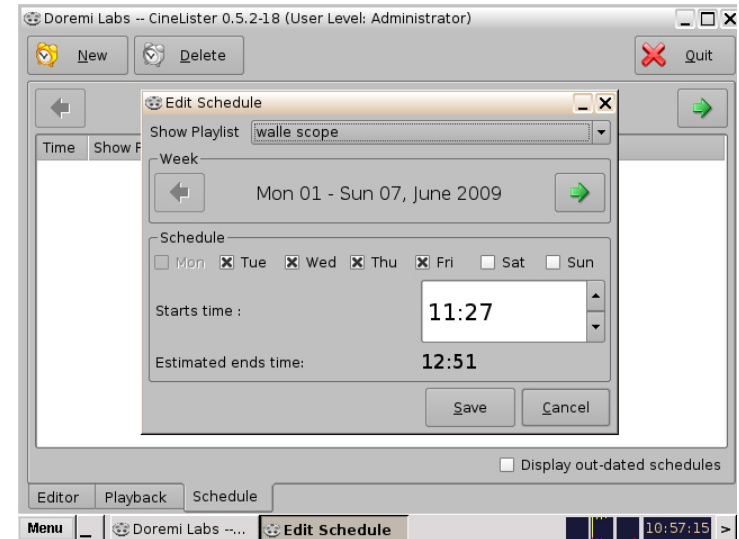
Doremi Labs -- CineLister 0.5.2-18 (User Level: Administrator)

New

Delete

Quit

Time

Show P

Edit Schedule

Show Playlist walle scope

Week

Mon 01 - Sun 07, June 2009

Schedule

Mon Tue Wed Thu Fri Sat Sun

Starts time :

11:27

Estimated ends time:

12:51

Save

Cancel

Display out-dated schedules

Editor

Playback

Schedule

Menu

Doremi Labs --...

Edit Schedule

10:57:15

>